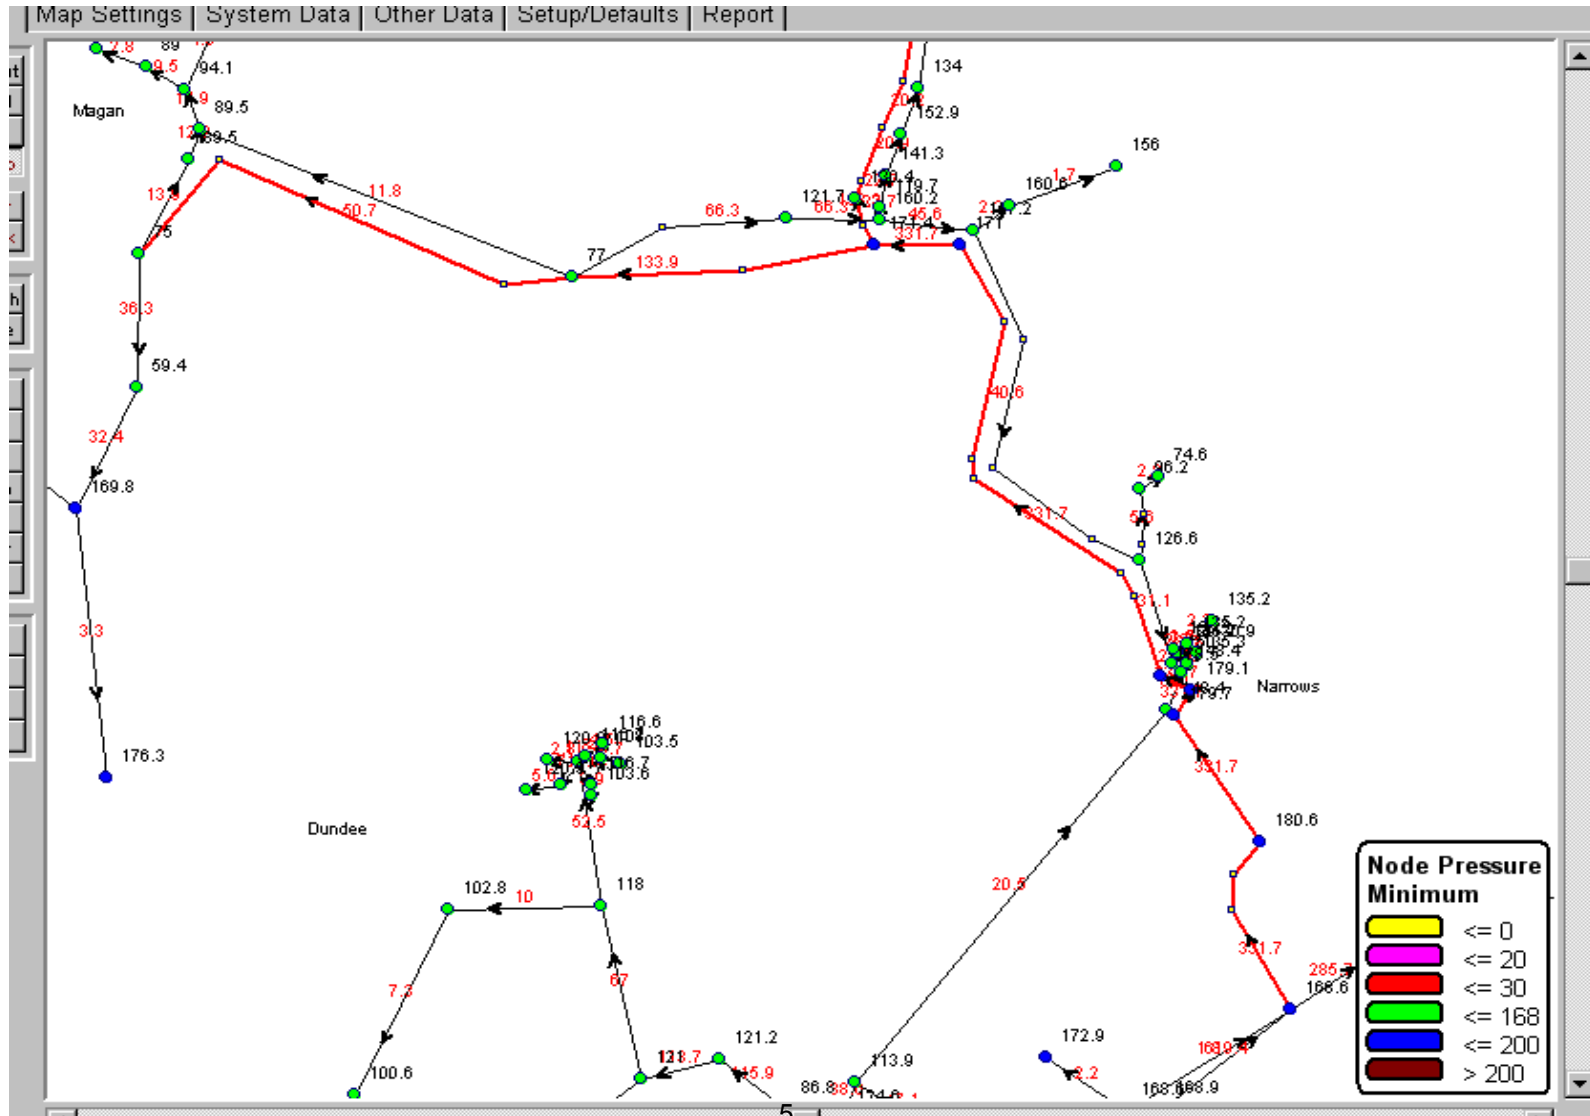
Map Settings | System Data | Other Data | Setup/Defaults | Report

89
94.1
89.5
Magan
75
11.8
50.7
36.3
59.4
32.4
169.8
3.3
176.3
77
133.9
66.3
134
152.9
141.3
156
160.6
1.7
121.7
66.3
160.2
179.7
171
331.7
45.6
40.6
331.7
74.6
96.2
126.6
331.1
135.2
179.1
Narrows
331.7
180.6
331.7
285.7
166.6
116.6
103.5
103.6
52.5
Dundee
118
102.8
10
7.3
100.6
67
121.2
15.9
113.9
86.8
20.5
172.9
2.2
168.9

Node Pressure Minimum
<= 0
<= 20
<= 30
<= 168
<= 200
> 200